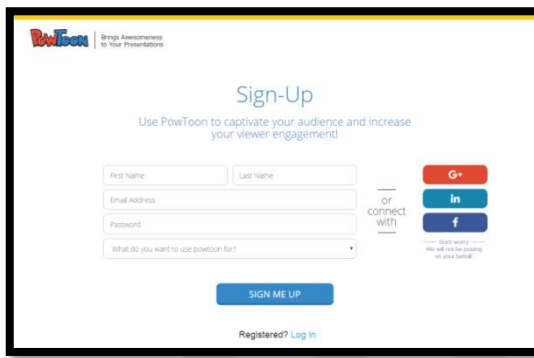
PowToon | Brings Awesomeness to Your Presentations

Sign-Up

Use PowToon to captivate your audience and increase your viewer engagement!

First Name
Last Name
Email Address
Password
What do you want to use powtoon for?

or connect with

G+
in
f

Don't worry
We will not be posting on your behalf

SIGN ME UP

Registered? Log in